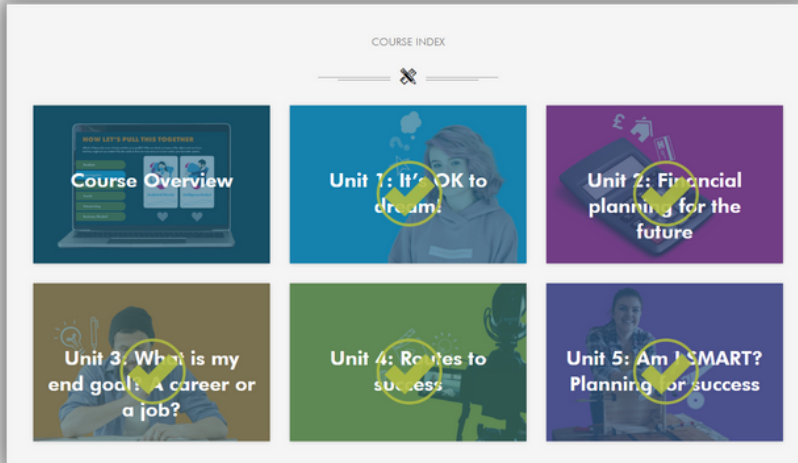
COURSE INDEX

NOW LET'S PULL THIS TOGETHER

Course Overview

Unit 1: It's OK to dream!

Unit 2: Financial planning for the future

Unit 3: What is my end goal: A career or a job?

Unit 4: Routes to success

Unit 5: Am I SMART? Planning for success